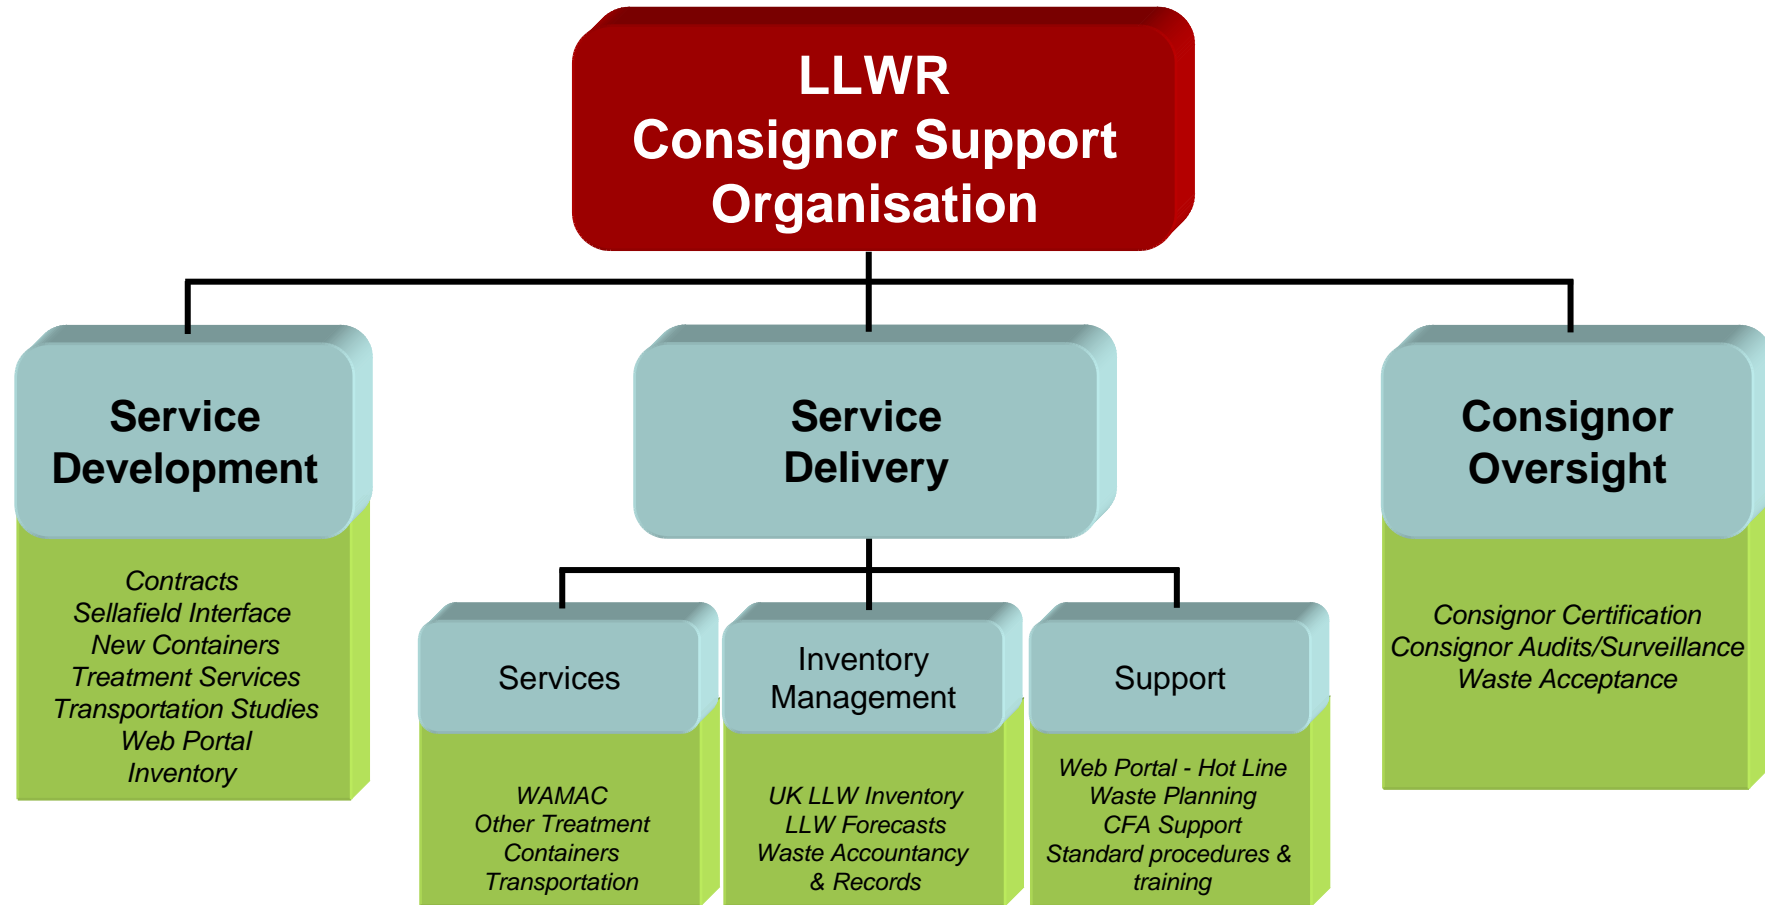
LLWR
Consignor Support
Organisation

Service
Development

Contracts
Sellafield Interface
New Containers
Treatment Services
Transportation Studies
Web Portal
Inventory

Service
Delivery

Services

WAMAC
Other Treatment
Containers
Transportation

Inventory
Management

UK LLW Inventory
LLW Forecasts
Waste Accountancy
& Records

Support

Web Portal - Hot Line
Waste Planning
CFA Support
Standard procedures &
training

Consignor
Oversight

Consignor Certification
Consignor Audits/Surveillance
Waste Acceptance